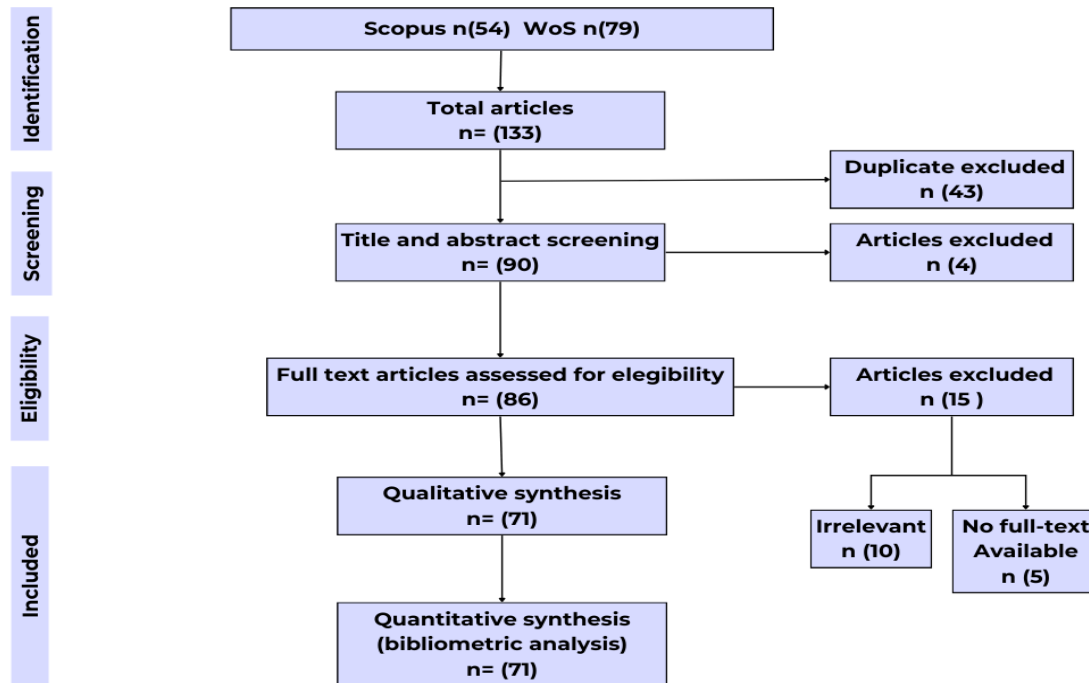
Identification

Scopus n(54) WoS n(79)

Total articles
n= (133)

Screening

Duplicate excluded
n (43)

Title and abstract screening
n= (90)

Articles excluded
n (4)

Eligibility

Full text articles assessed for elegibility
n= (86)

Articles excluded
n (15 )

Included

Qualitative synthesis
n= (71)

Irrelevant
n (10)

No full-text
Available
n (5)

Quantitative synthesis
(bibliometric analysis)
n= (71)